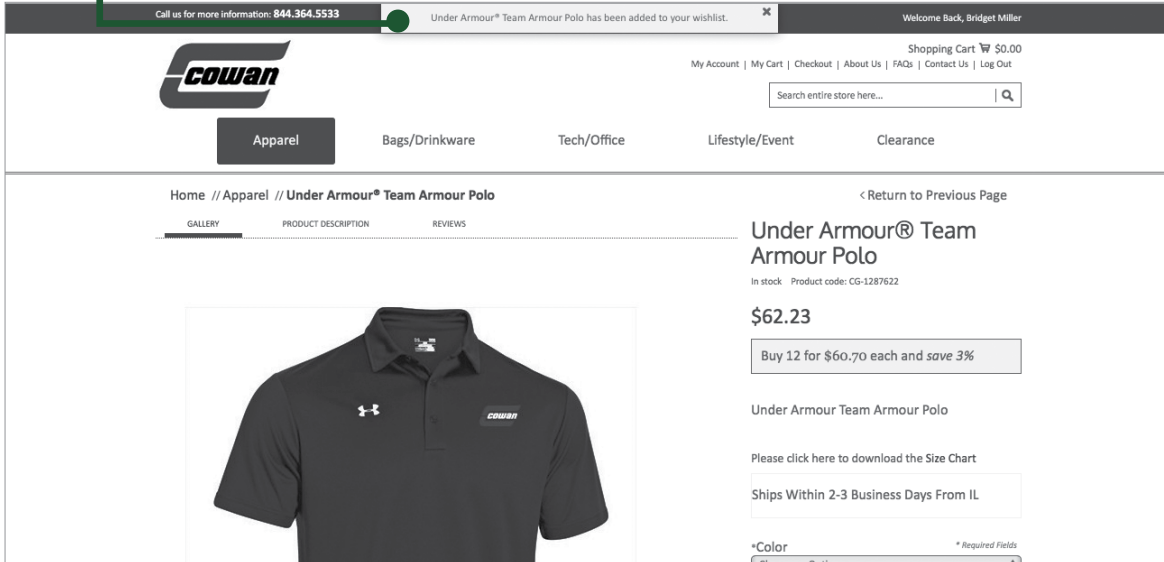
Call us for more information: 844.364.5533

Under Armour® Team Armour Polo has been added to your wishlist.

×

Welcome Back, Bridget Miller

cowan

Shopping Cart $0.00

My Account | My Cart | Checkout | About Us | FAQs | Contact Us | Log Out

Search entire store here...

Apparel

Bags/Drinkware

Tech/Office

Lifestyle/Event

Clearance

Home // Apparel // Under Armour® Team Armour Polo

< Return to Previous Page

GALLERY

PRODUCT DESCRIPTION

REVIEWS

Under Armour® Team Armour Polo

In stock Product code: CG-1287622

$62.23

Buy 12 for $60.70 each and save 3%

cowan

Under Armour Team Armour Polo

Please click here to download the Size Chart

Ships Within 2-3 Business Days From IL

*Color

* Required Fields